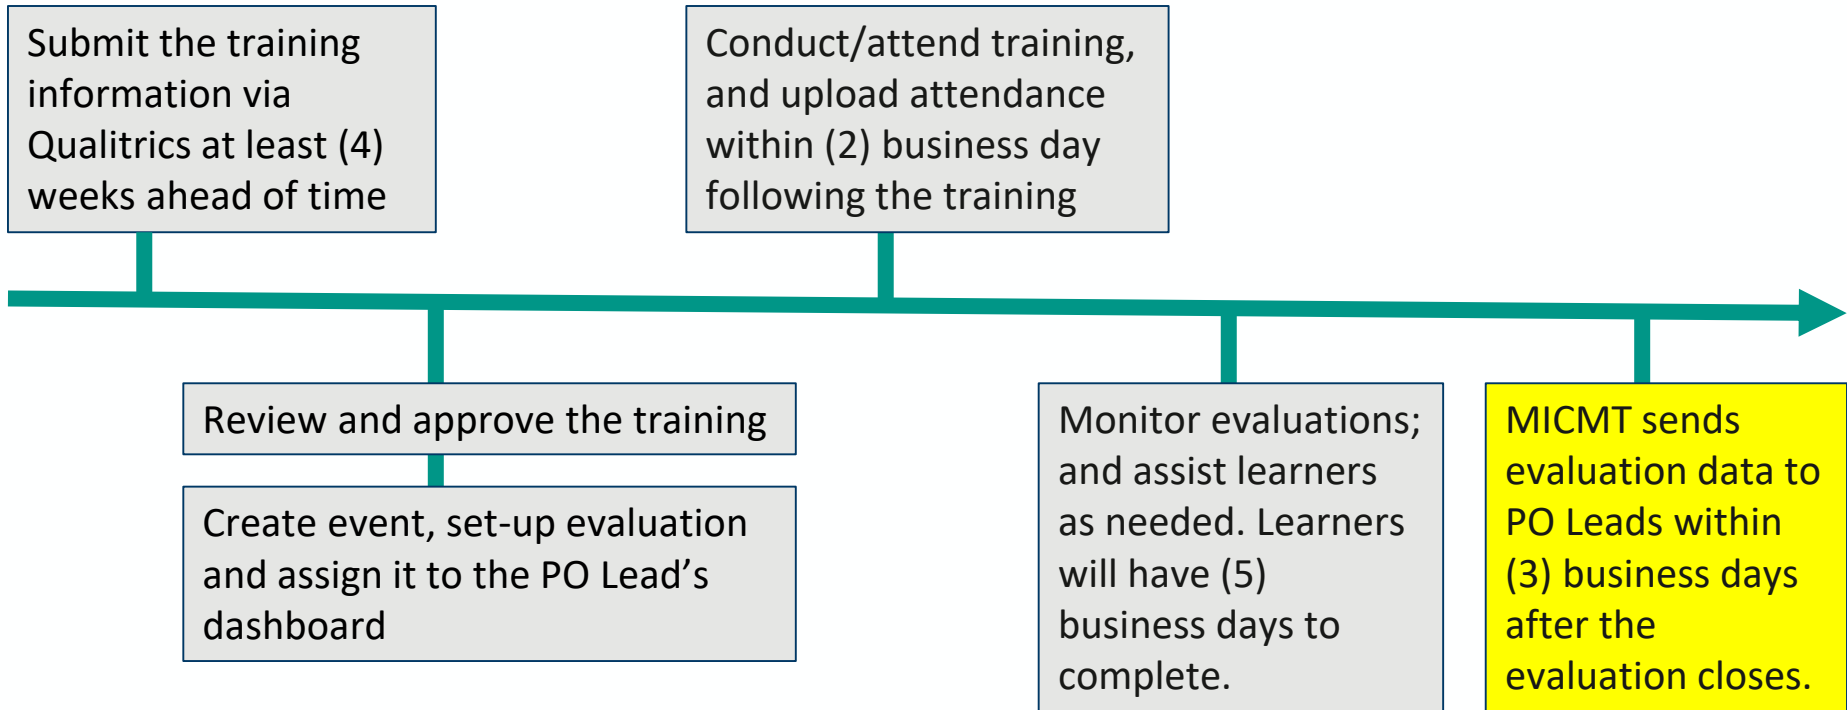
Submit the training information via Qualitrics at least (4) weeks ahead of time

Conduct/attend training, and upload attendance within (2) business day following the training

Review and approve the training

Create event, set-up evaluation and assign it to the PO Lead’s dashboard

Monitor evaluations; and assist learners as needed. Learners will have (5) business days to complete.

MICMT sends evaluation data to PO Leads within (3) business days after the evaluation closes.